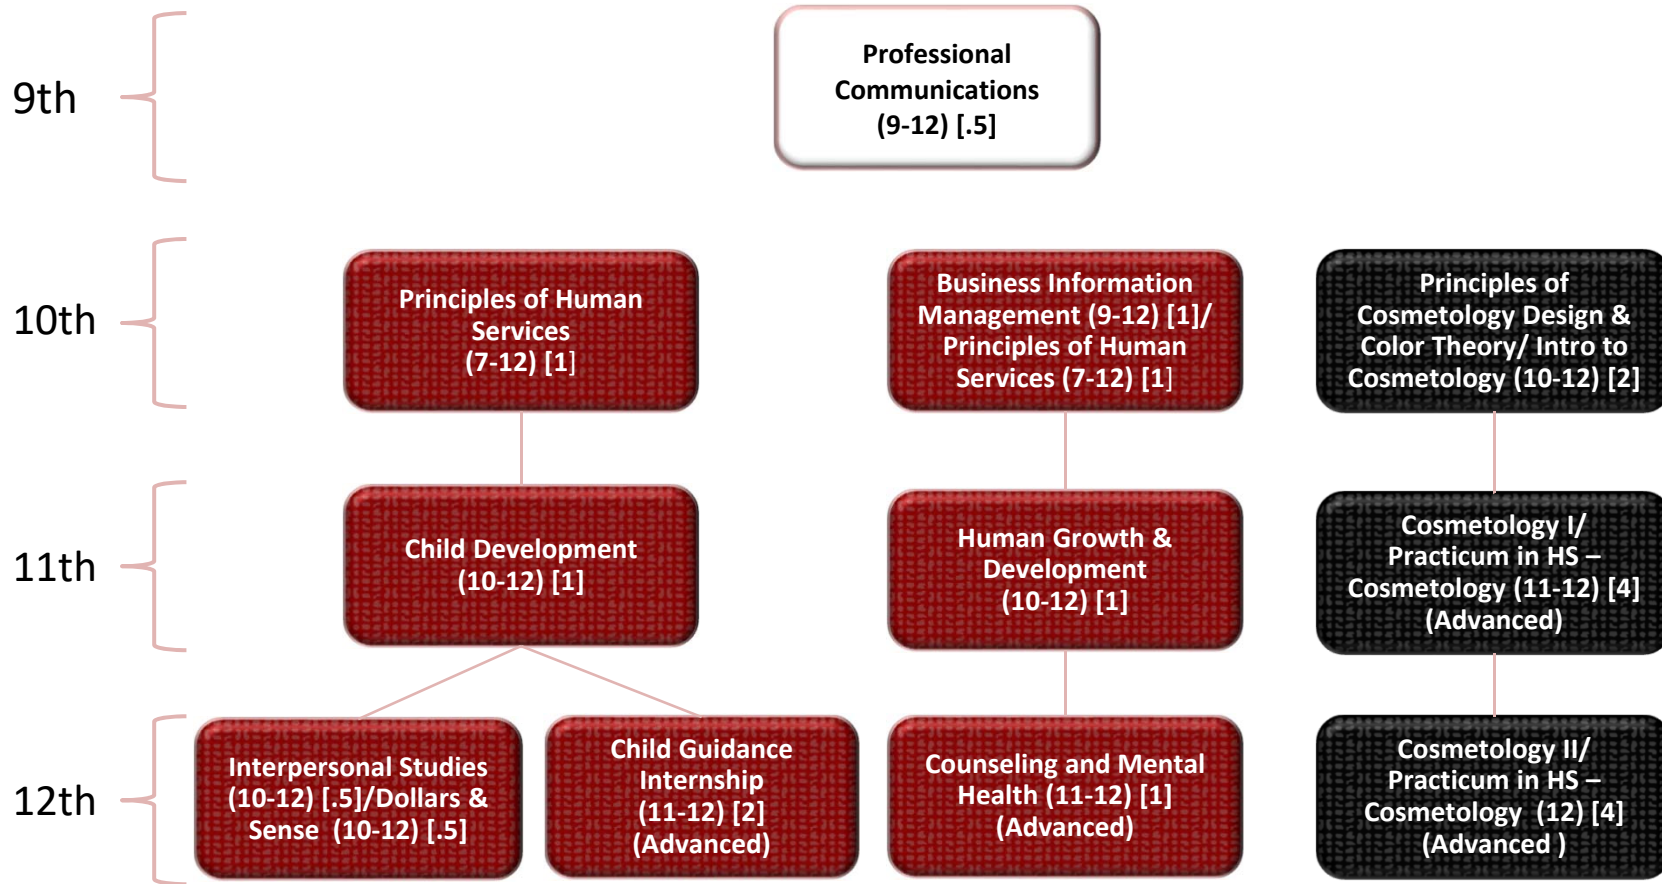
9th

Professional Communications (9-12) [.5]

10th

Principles of Human Services (7-12) [1]

Business Information Management (9-12) [1]/ Principles of Human Services (7-12) [1]

Principles of Cosmetology Design & Color Theory/ Intro to Cosmetology (10-12) [2]

11th

Child Development (10-12) [1]

Human Growth & Development (10-12) [1]

Cosmetology I/ Practicum in HS – Cosmetology (11-12) [4] (Advanced)

12th

Interpersonal Studies (10-12) [.5]/Dollars & Sense (10-12) [.5]

Child Guidance Internship (11-12) [2] (Advanced)

Counseling and Mental Health (11-12) [1] (Advanced)

Cosmetology II/ Practicum in HS – Cosmetology (12) [4] (Advanced )